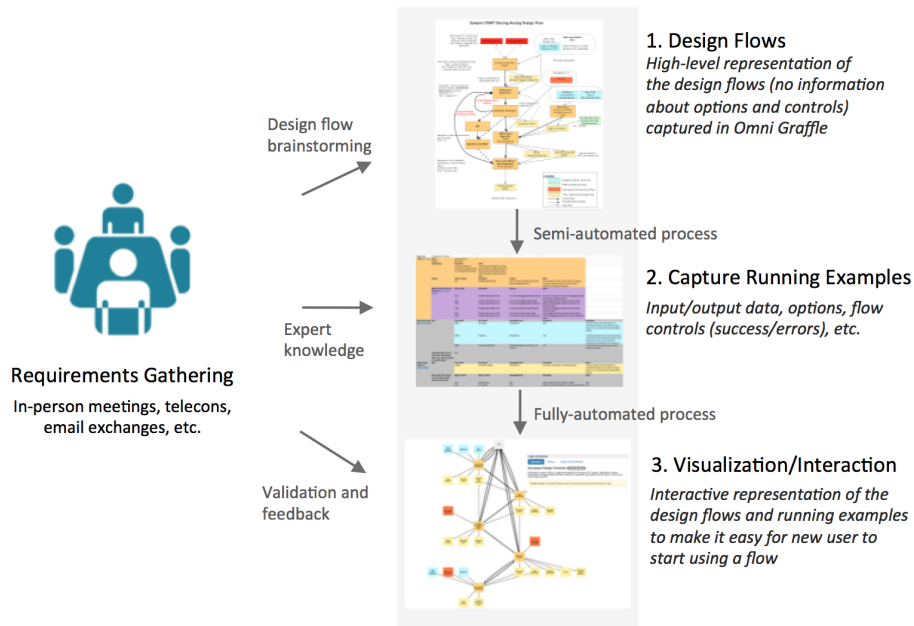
Requirements Gathering

In-person meetings, telecons, email exchanges, etc.

Design flow brainstorming

Expert knowledge

Validation and feedback

Sample CRAFT Sharing Analog Design Flow

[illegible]

Semi-automated process

Fully-automated process

1. Design Flows

High-level representation of the design flows (no information about options and controls) captured in Omni Graffle

2. Capture Running Examples

Input/output data, options, flow controls (success/errors), etc.

3. Visualization/Interaction

Interactive representation of the design flows and running examples to make it easy for new user to start using a flow